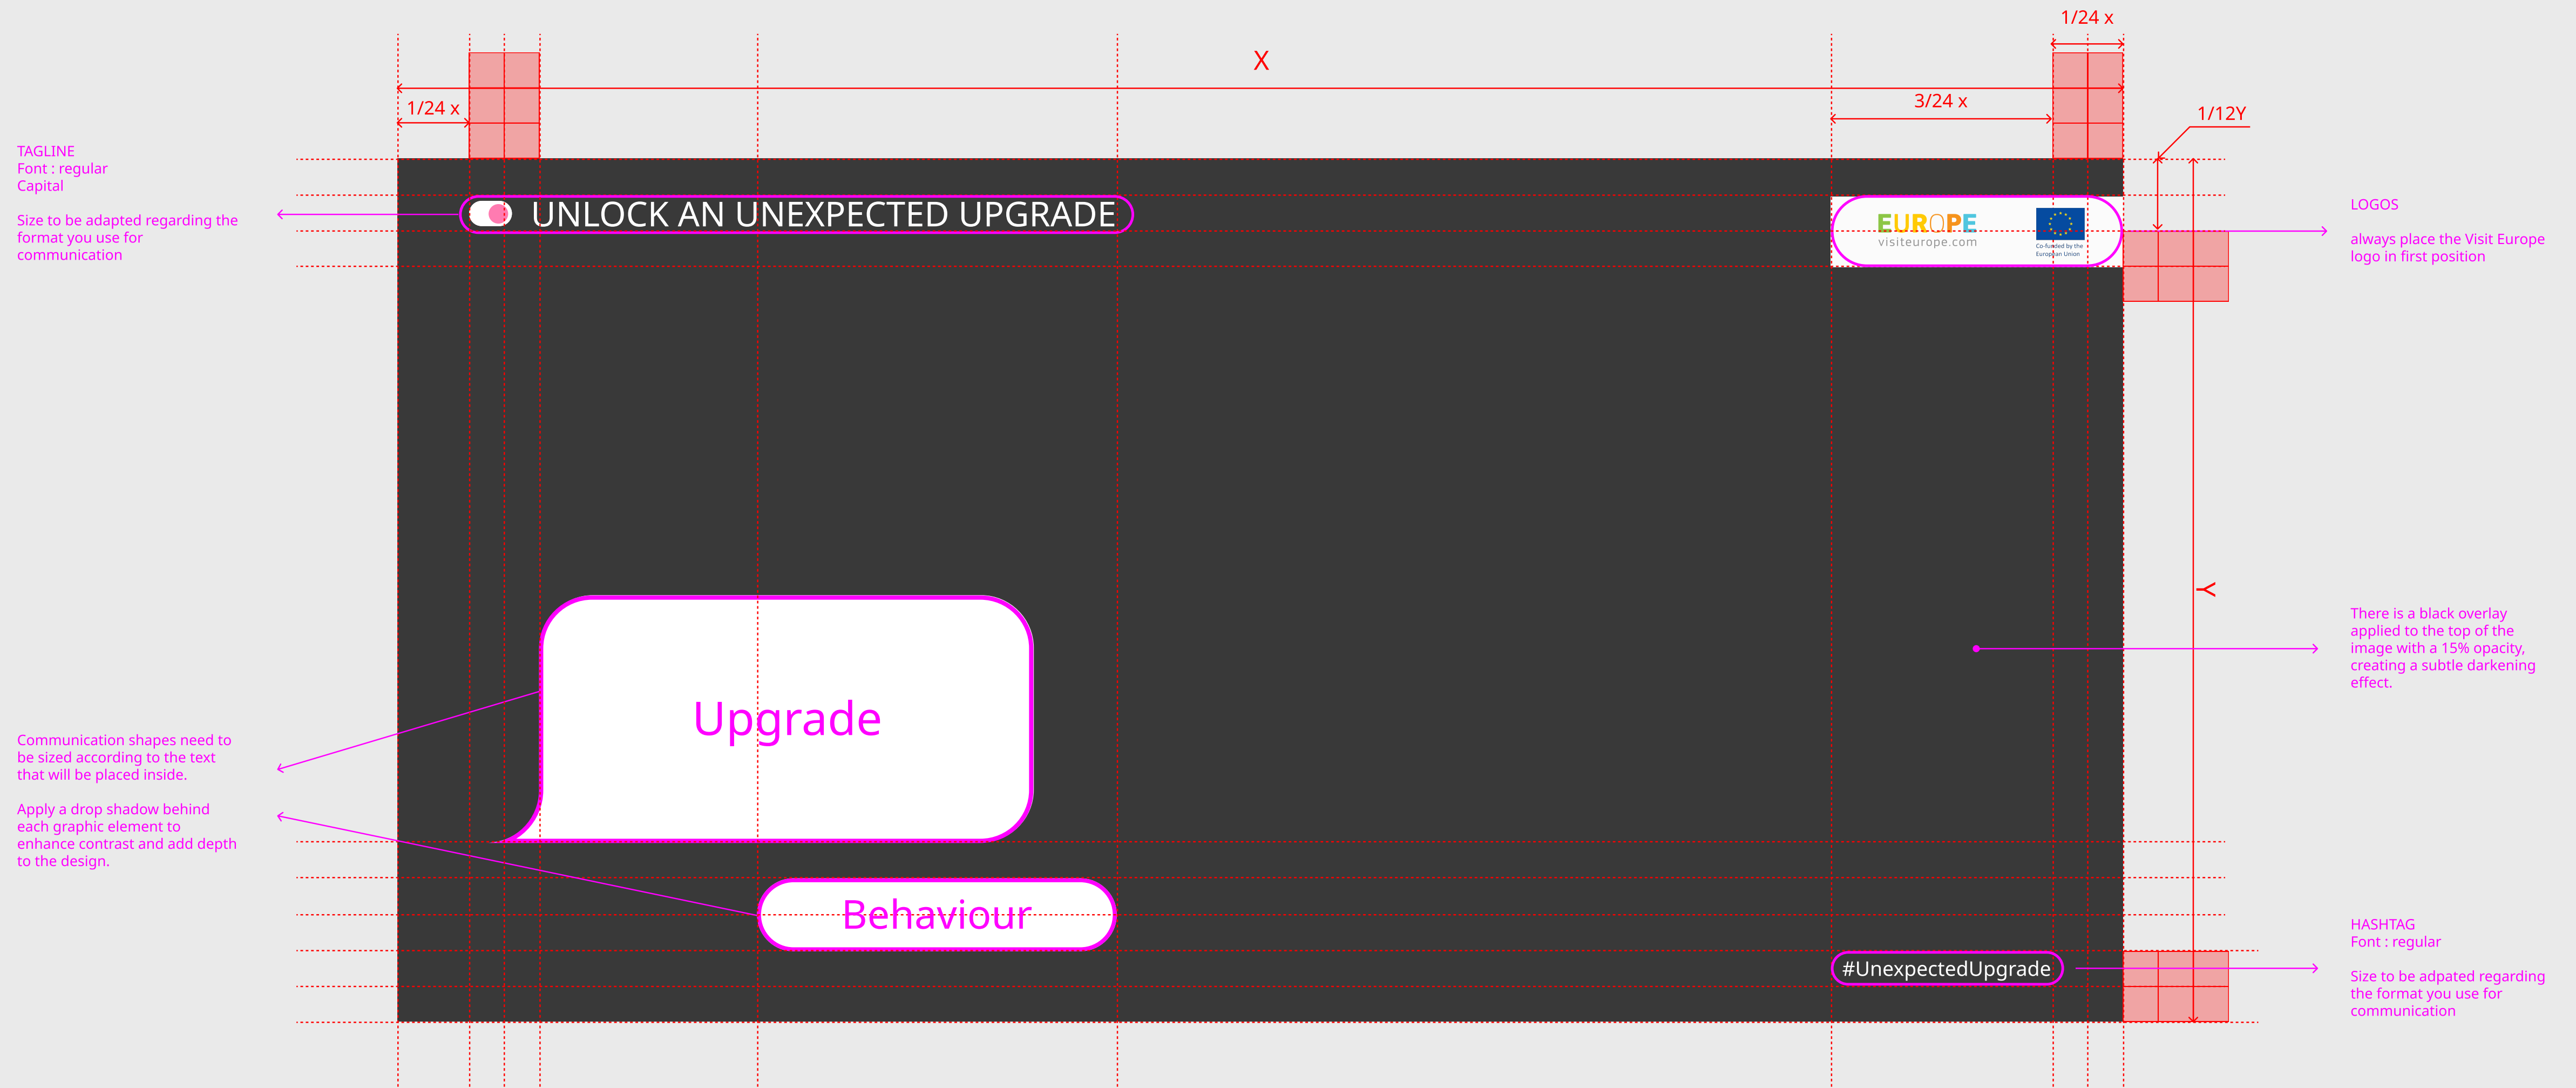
1/24 x

X

1/24 x

3/24 x

1/12Y

TAGLINE
Font : regular
Capital

Size to be adapted regarding the format you use for communication

UNLOCK AN UNEXPECTED UPGRADE

EUROPE
visiteurope.com

Co-funded by the European Union

LOGOS

always place the Visit Europe logo in first position

Y

There is a black overlay applied to the top of the image with a 15% opacity, creating a subtle darkening effect.

Upgrade

Communication shapes need to be sized according to the text that will be placed inside.

Apply a drop shadow behind each graphic element to enhance contrast and add depth to the design.

Behaviour

HASHTAG
Font : regular

#UnexpectedUpgrade

Size to be adpated regarding the format you use for communication